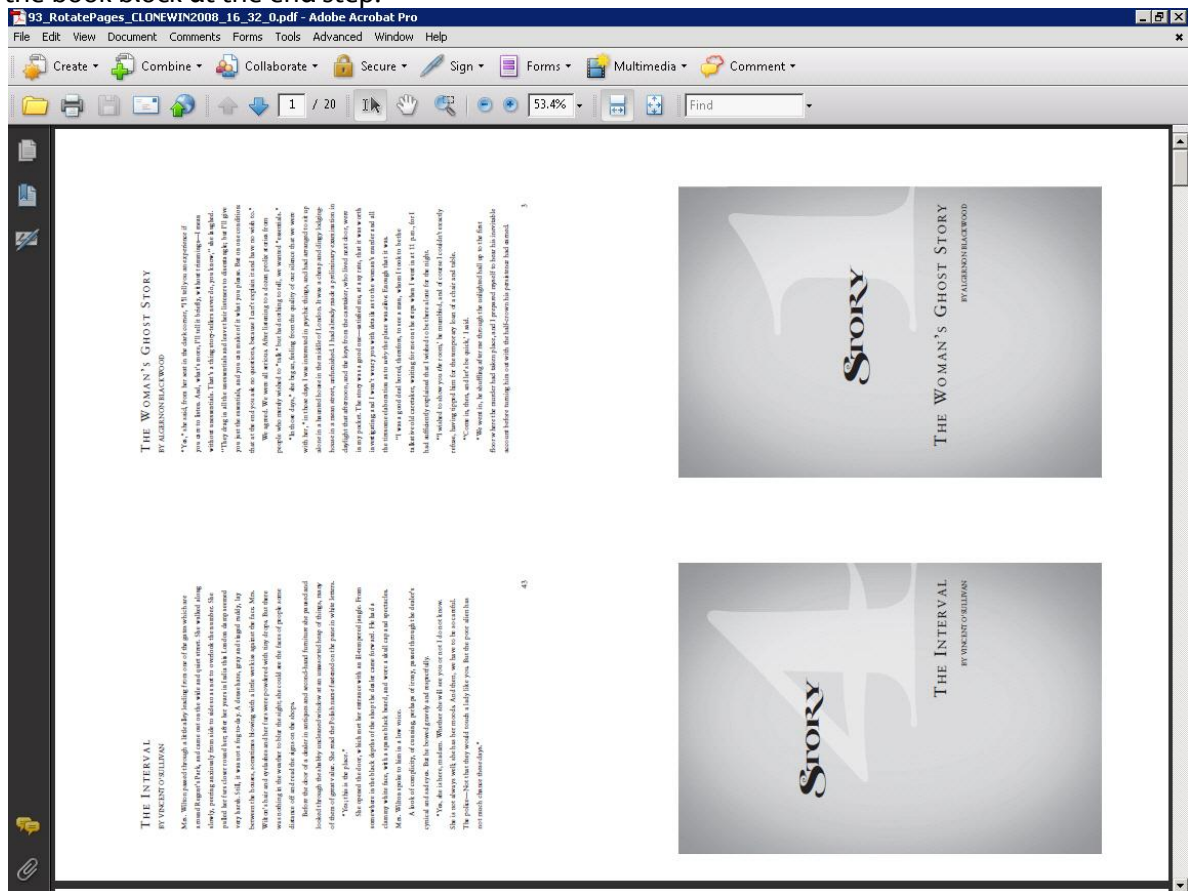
the book block at the end step.

93_RotatePages_CLONEWIN2008_16_32_0.pdf - Adobe Acrobat Pro

File Edit View Document Comments Forms Tools Advanced Window Help

Create Combine Collaborate Secure Sign Forms Multimedia Comment

1 / 20 53.4% Find

THE WOMAN'S GHOST STORY
BY ALGERNON BLACKWOOD

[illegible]

5

STORY
THE WOMAN'S GHOST STORY
BY ALGERNON BLACKWOOD

THE INTERVAL
BY VINCENT O'SULLIVAN

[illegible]

43

STORY
THE INTERVAL
BY VINCENT O'SULLIVAN